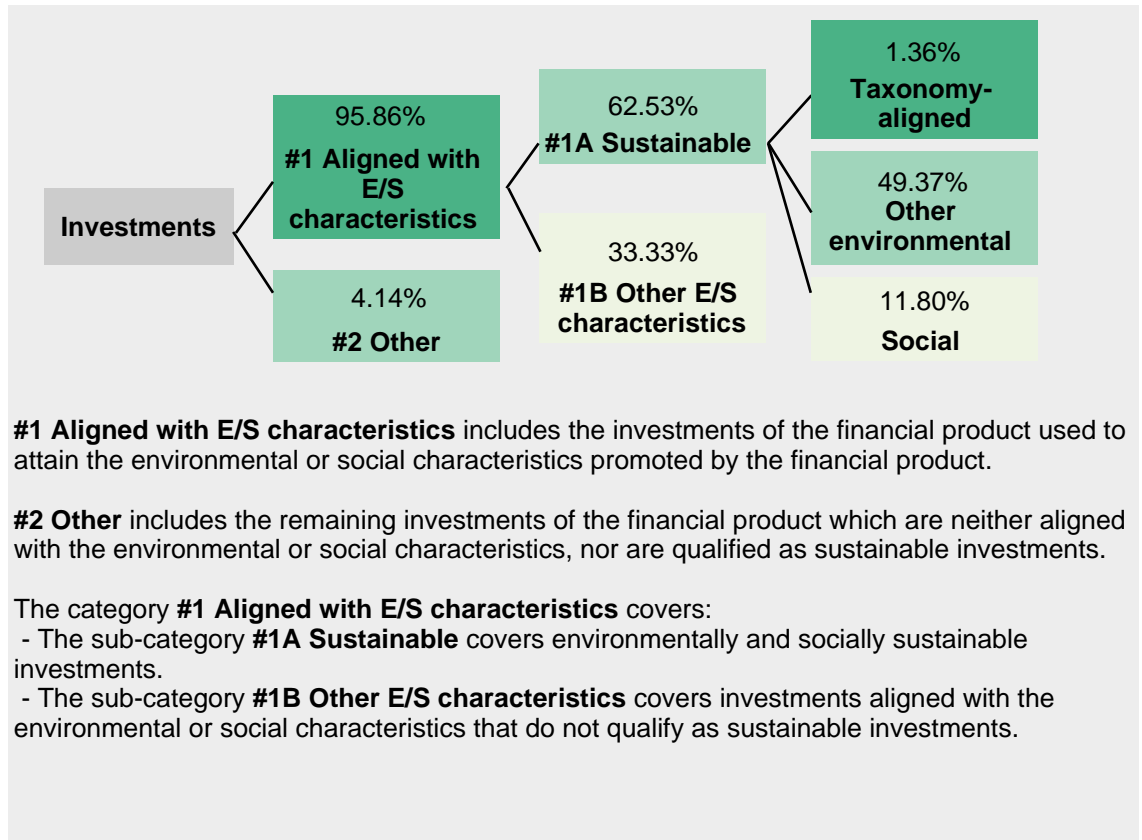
Investments

95.86%
#1 Aligned with E/S characteristics

4.14%
#2 Other

62.53%
#1A Sustainable

33.33%
#1B Other E/S characteristics

1.36%
Taxonomy-aligned

49.37%
Other environmental

11.80%
Social

**#1 Aligned with E/S characteristics** includes the investments of the financial product used to attain the environmental or social characteristics promoted by the financial product.

**#2 Other** includes the remaining investments of the financial product which are neither aligned with the environmental or social characteristics, nor are qualified as sustainable investments.

The category **#1 Aligned with E/S characteristics** covers:
- The sub-category **#1A Sustainable** covers environmentally and socially sustainable investments.
- The sub-category **#1B Other E/S characteristics** covers investments aligned with the environmental or social characteristics that do not qualify as sustainable investments.